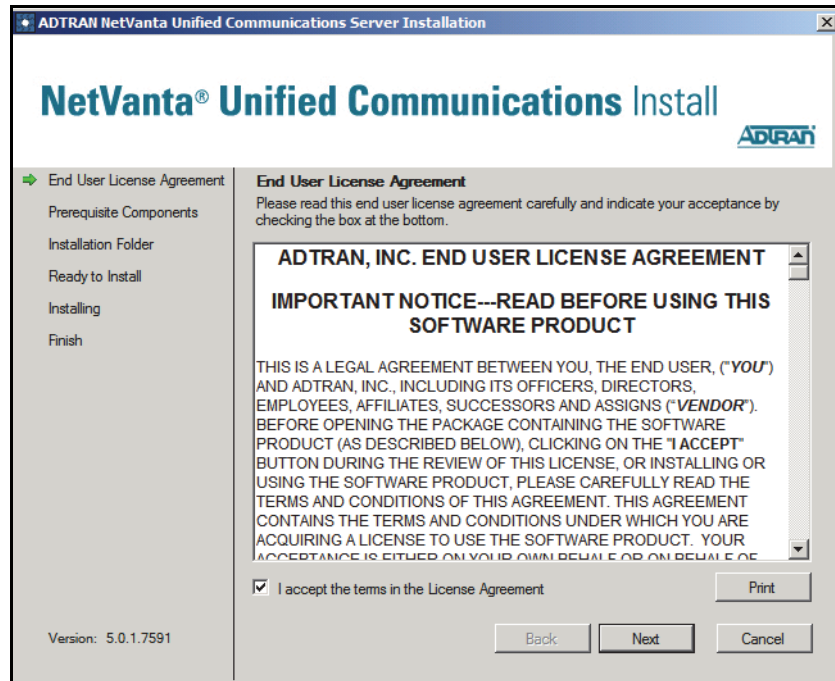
ADTRAN NetVanta Unified Communications Server Installation

NetVanta® Unified Communications Install

ADTRAN

End User License Agreement
Prerequisite Components
Installation Folder
Ready to Install
Installing
Finish

End User License Agreement
Please read this end user license agreement carefully and indicate your acceptance by checking the box at the bottom.

ADTRAN, INC. END USER LICENSE AGREEMENT

IMPORTANT NOTICE---READ BEFORE USING THIS SOFTWARE PRODUCT

THIS IS A LEGAL AGREEMENT BETWEEN YOU, THE END USER, ("YOU") AND ADTRAN, INC., INCLUDING ITS OFFICERS, DIRECTORS, EMPLOYEES, AFFILIATES, SUCCESSORS AND ASSIGNS ("VENDOR"). BEFORE OPENING THE PACKAGE CONTAINING THE SOFTWARE PRODUCT (AS DESCRIBED BELOW), CLICKING ON THE "I ACCEPT" BUTTON DURING THE REVIEW OF THIS LICENSE, OR INSTALLING OR USING THE SOFTWARE PRODUCT, PLEASE CAREFULLY READ THE TERMS AND CONDITIONS OF THIS AGREEMENT. THIS AGREEMENT CONTAINS THE TERMS AND CONDITIONS UNDER WHICH YOU ARE ACQUIRING A LICENSE TO USE THE SOFTWARE PRODUCT. YOUR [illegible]

I accept the terms in the License Agreement

Print

Version: 5.0.1.7591

Back

Next

Cancel